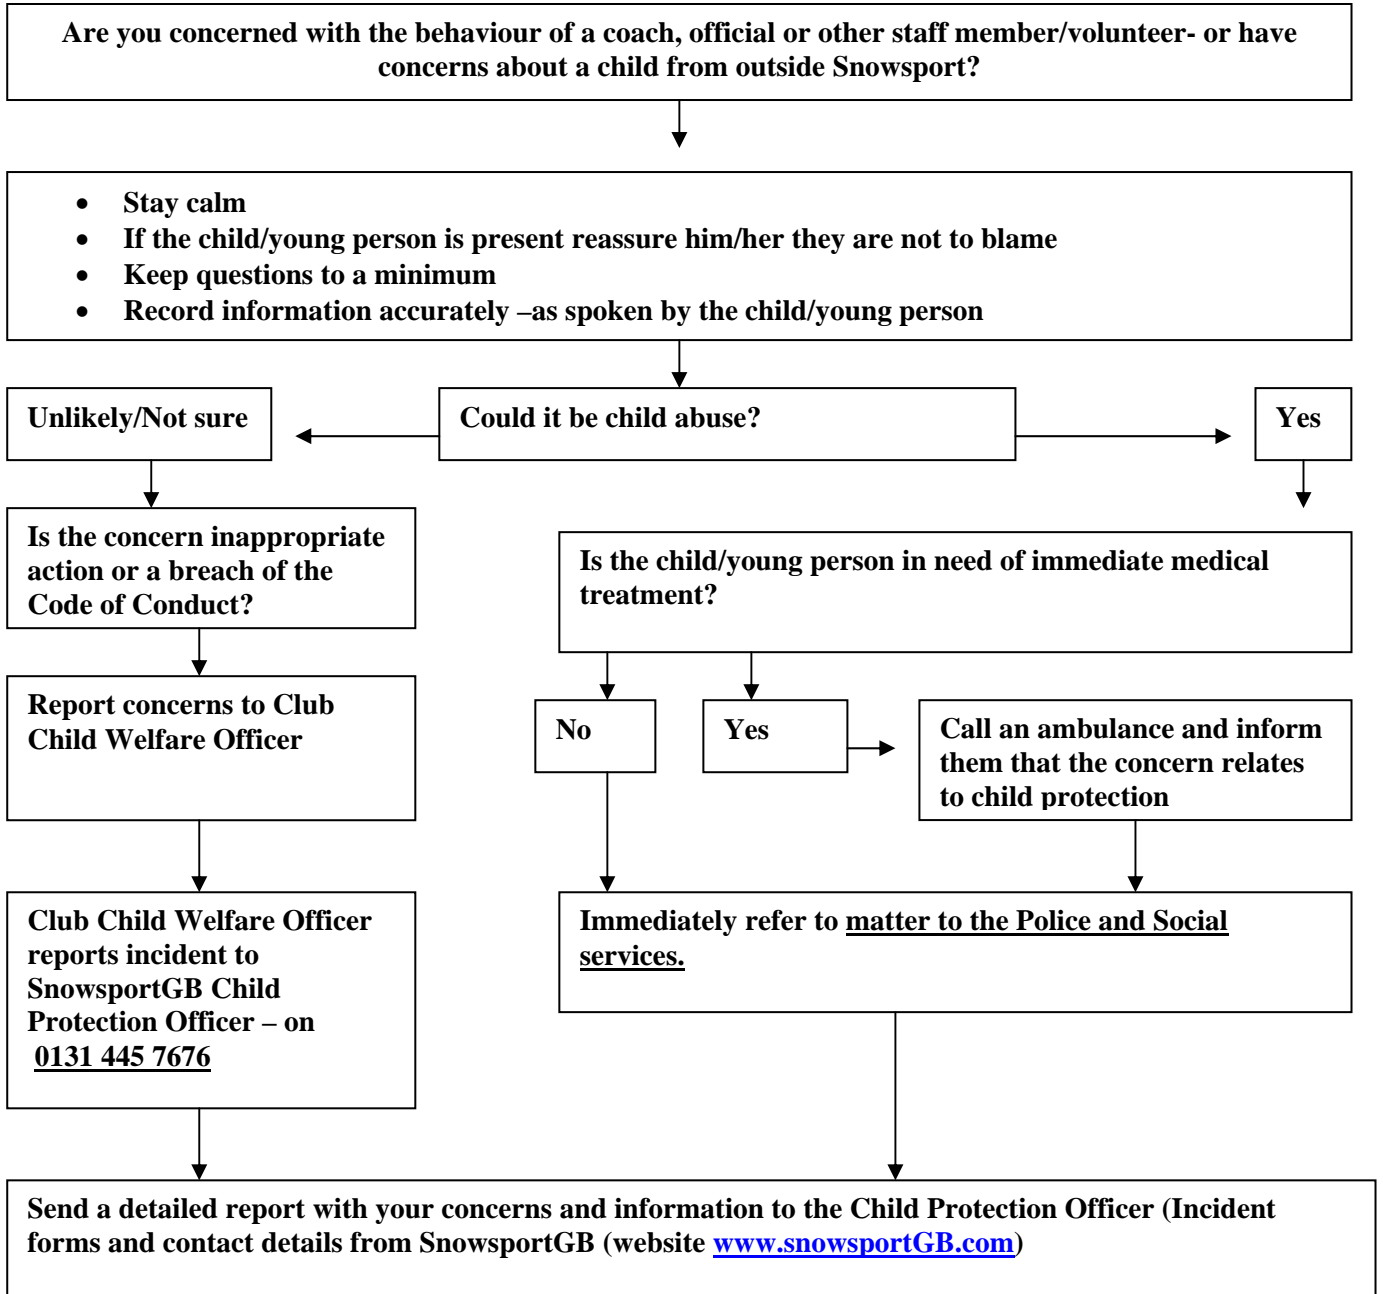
Are you concerned with the behaviour of a coach, official or other staff member/volunteer- or have concerns about a child from outside Snowsport?

- Stay calm
- If the child/young person is present reassure him/her they are not to blame
- Keep questions to a minimum
- Record information accurately –as spoken by the child/young person

Unlikely/Not sure

Could it be child abuse?

Yes

Is the concern inappropriate action or a breach of the Code of Conduct?

Is the child/young person in need of immediate medical treatment?

Report concerns to Club Child Welfare Officer

No

Yes

Call an ambulance and inform them that the concern relates to child protection

Club Child Welfare Officer reports incident to SnowsportGB Child Protection Officer – on 0131 445 7676

Immediately refer to matter to the Police and Social services.

Send a detailed report with your concerns and information to the Child Protection Officer (Incident forms and contact details from SnowsportGB (website www.snowsportGB.com)